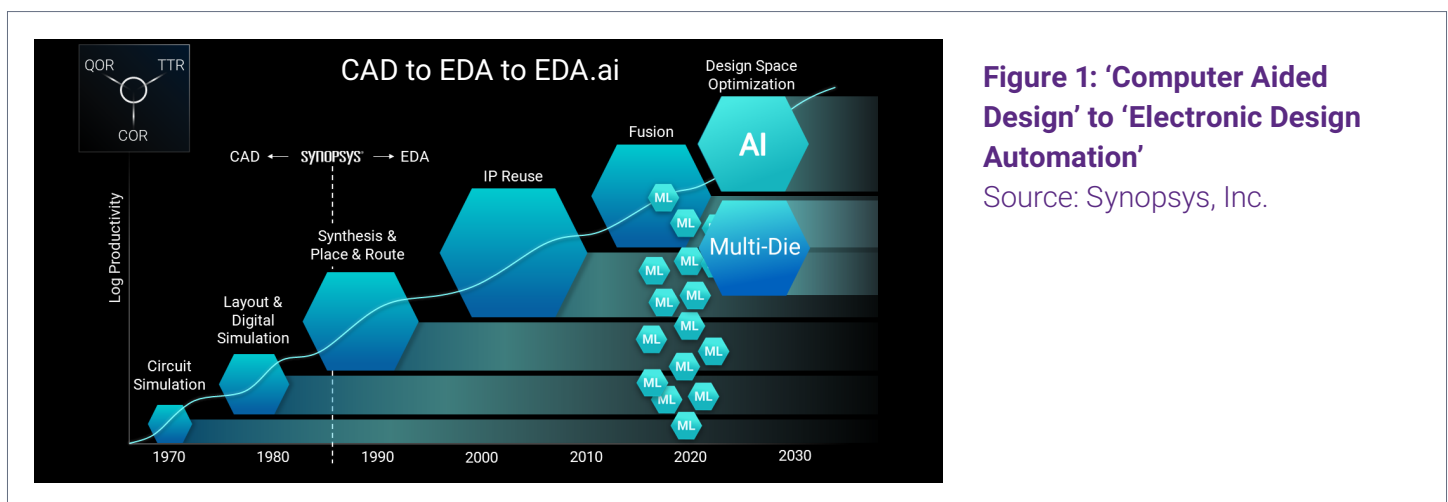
QOR TTR COR

CAD to EDA to EDA.ai

CAD ⟵ SYNOPSYS ⟶ EDA

Log Productivity

Design Space Optimization

AI

Fusion

IP Reuse

Multi-Die

Synthesis & Place & Route

Layout & Digital Simulation

Circuit Simulation

ML ML ML ML ML ML ML ML ML ML ML ML ML ML ML ML

1970 1980 1990 2000 2010 2020 2030

**Figure 1: ‘Computer Aided Design’ to ‘Electronic Design Automation’**

Source: Synopsys, Inc.